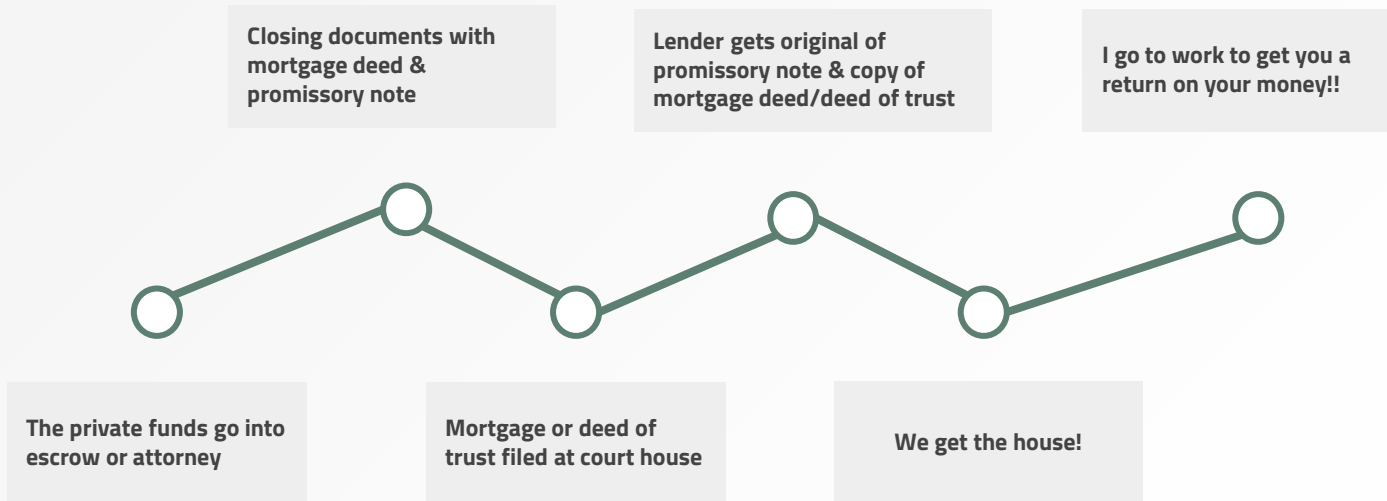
The private funds go into escrow or attorney

Closing documents with mortgage deed & promissory note

Mortgage or deed of trust filed at court house

Lender gets original of promissory note & copy of mortgage deed/deed of trust

We get the house!

I go to work to get you a return on your money!!